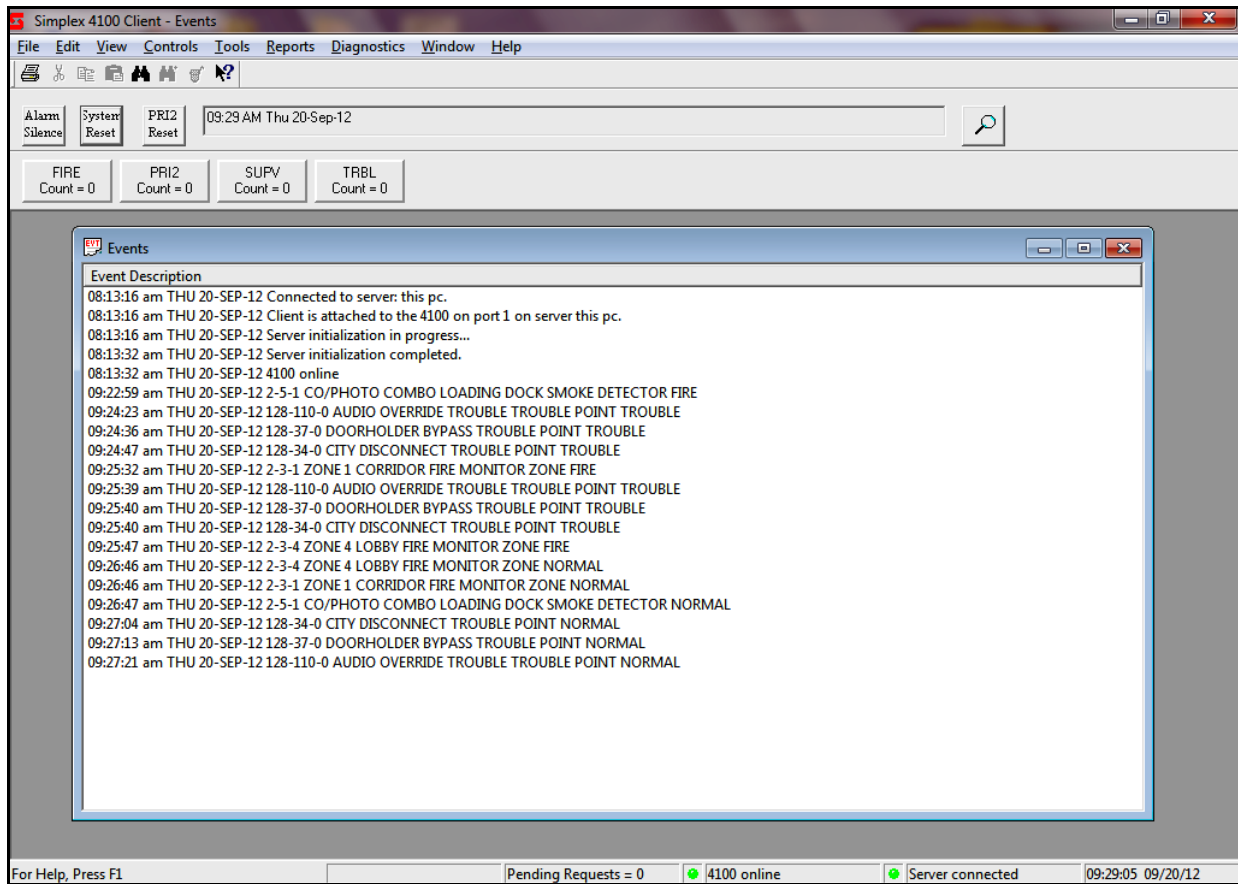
Simplex 4100 Client - Events

File Edit View Controls Tools Reports Diagnostics Window Help

Alarm Silence
System Reset
PRI2 Reset
09:29 AM Thu 20-Sep-12

FIRE Count = 0
PRI2 Count = 0
SUPV Count = 0
TRBL Count = 0

Events

Event Description
08:13:16 am THU 20-SEP-12 Connected to server: this pc.
08:13:16 am THU 20-SEP-12 Client is attached to the 4100 on port 1 on server this pc.
08:13:16 am THU 20-SEP-12 Server initialization in progress...
08:13:32 am THU 20-SEP-12 Server initialization completed.
08:13:32 am THU 20-SEP-12 4100 online
09:22:59 am THU 20-SEP-12 2-5-1 CO/PHOTO COMBO LOADING DOCK SMOKE DETECTOR FIRE
09:24:23 am THU 20-SEP-12 128-110-0 AUDIO OVERRIDE TROUBLE TROUBLE POINT TROUBLE
09:24:36 am THU 20-SEP-12 128-37-0 DOORHOLDER BYPASS TROUBLE POINT TROUBLE
09:24:47 am THU 20-SEP-12 128-34-0 CITY DISCONNECT TROUBLE POINT TROUBLE
09:25:32 am THU 20-SEP-12 2-3-1 ZONE 1 CORRIDOR FIRE MONITOR ZONE FIRE
09:25:39 am THU 20-SEP-12 128-110-0 AUDIO OVERRIDE TROUBLE TROUBLE POINT TROUBLE
09:25:40 am THU 20-SEP-12 128-37-0 DOORHOLDER BYPASS TROUBLE POINT TROUBLE
09:25:40 am THU 20-SEP-12 128-34-0 CITY DISCONNECT TROUBLE POINT TROUBLE
09:25:47 am THU 20-SEP-12 2-3-4 ZONE 4 LOBBY FIRE MONITOR ZONE FIRE
09:26:46 am THU 20-SEP-12 2-3-4 ZONE 4 LOBBY FIRE MONITOR ZONE NORMAL
09:26:46 am THU 20-SEP-12 2-3-1 ZONE 1 CORRIDOR FIRE MONITOR ZONE NORMAL
09:26:47 am THU 20-SEP-12 2-5-1 CO/PHOTO COMBO LOADING DOCK SMOKE DETECTOR NORMAL
09:27:04 am THU 20-SEP-12 128-34-0 CITY DISCONNECT TROUBLE POINT NORMAL
09:27:13 am THU 20-SEP-12 128-37-0 DOORHOLDER BYPASS TROUBLE POINT NORMAL
09:27:21 am THU 20-SEP-12 128-110-0 AUDIO OVERRIDE TROUBLE TROUBLE POINT NORMAL

For Help, Press F1 | Pending Requests = 0 | 4100 online | Server connected | 09:29:05 09/20/12